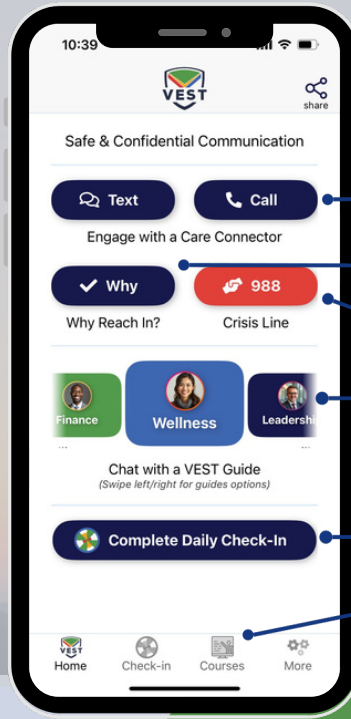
10:39

VEST

share

Safe & Confidential Communication

Text

Call

Engage with a Care Connector

Why

988

Why Reach In?

Crisis Line

Finance

Wellness

Leadersh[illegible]

...

...

Chat with a VEST Guide

(Swipe left/right for guides options)

Complete Daily Check-In

VEST

Home

Check-in

Courses

More